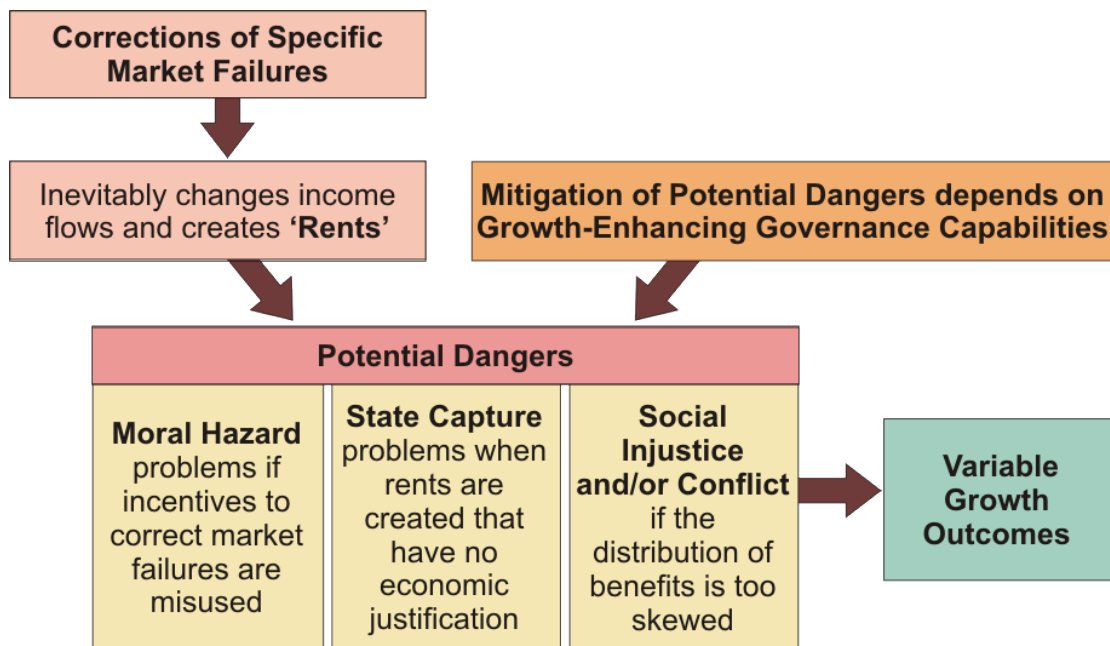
Corrections of Specific Market Failures

Inevitably changes income flows and creates **'Rents'**

Mitigation of Potential Dangers depends on Growth-Enhancing Governance Capabilities

Potential Dangers

**Moral Hazard** problems if incentives to correct market failures are misused

**State Capture** problems when rents are created that have no economic justification

**Social Injustice and/or Conflict** if the distribution of benefits is too skewed

Variable Growth Outcomes